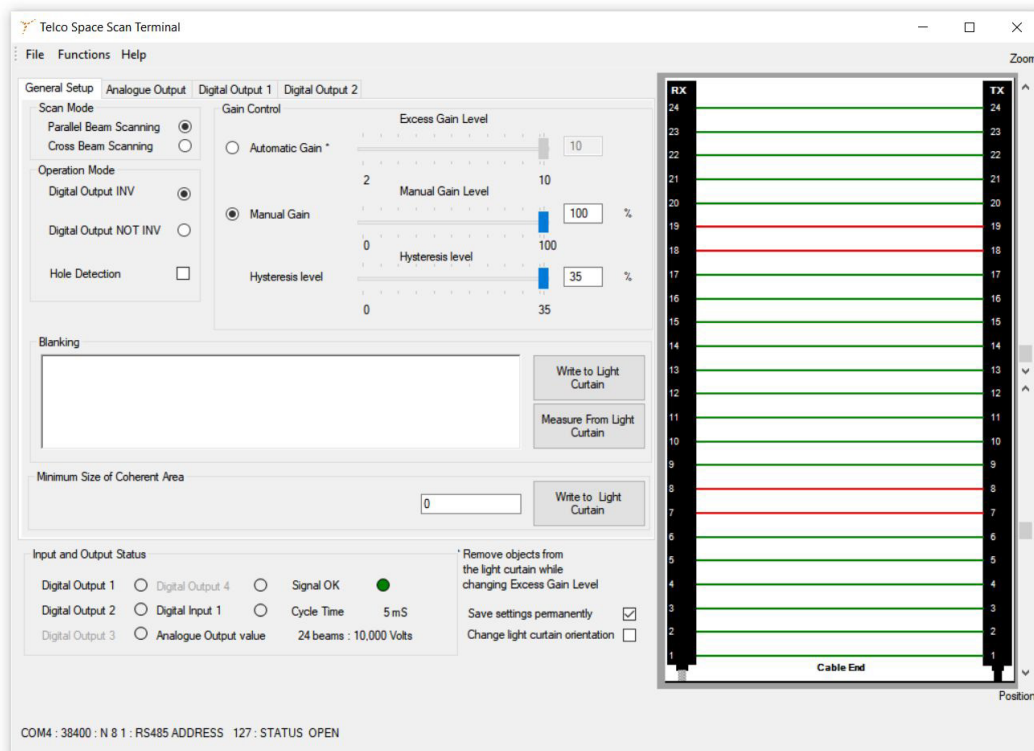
Telco Space Scan Terminal

File Functions Help

Zoom

General Setup | Analogue Output | Digital Output 1 | Digital Output 2

Scan Mode
Parallel Beam Scanning
Cross Beam Scanning

Operation Mode
Digital Output INV
Digital Output NOT INV
Hole Detection

Gain Control
Excess Gain Level
Automatic Gain *
10
2
10
Manual Gain Level
Manual Gain
100 %
0
100
Hysteresis level
Hysteresis level
35 %
0
35

Blanking
Write to Light Curtain
Measure From Light Curtain

Minimum Size of Coherent Area
0
Write to Light Curtain

Input and Output Status
Digital Output 1
Digital Output 4
Signal OK
Digital Output 2
Digital Input 1
Cycle Time
5 mS
Digital Output 3
Analogue Output value
24 beams : 10,000 Volts

* Remove objects from the light curtain while changing Excess Gain Level

Save settings permanently
Change light curtain orientation

RX
TX
24 24
23 23
22 22
21 21
20 20
19 19
18 18
17 17
16 16
15 15
14 14
13 13
12 12
11 11
10 10
9 9
8 8
7 7
6 6
5 5
4 4
3 3
2 2
1 1
Cable End

Position

COM4 : 38400 : N 8 1 : RS485 ADDRESS 127 : STATUS OPEN